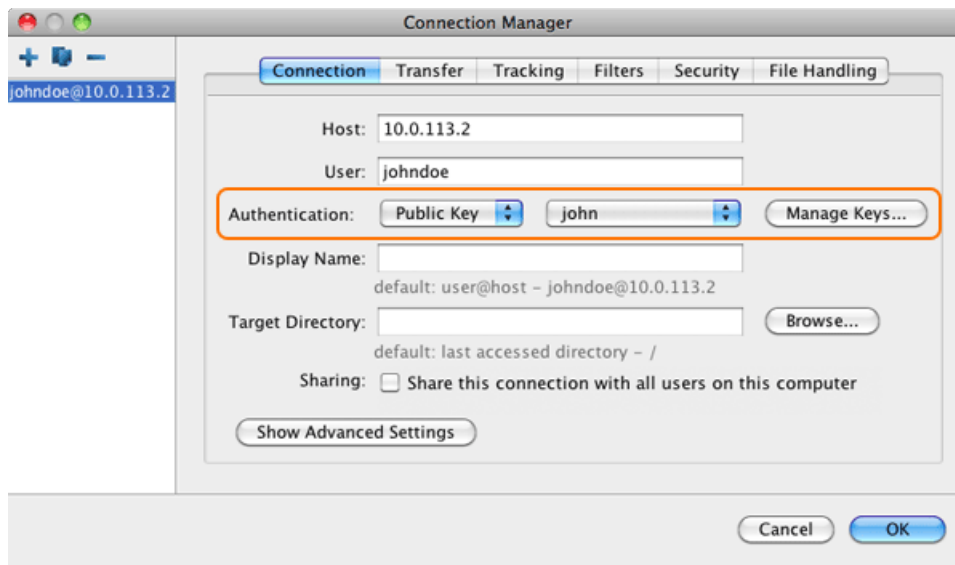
Connection Manager

+ −

johndoe@10.0.113.2

Connection | Transfer | Tracking | Filters | Security | File Handling

Host: 10.0.113.2

User: johndoe

Authentication: Public Key | john | Manage Keys...

Display Name:

default: user@host - johndoe@10.0.113.2

Target Directory: Browse...

default: last accessed directory - /

Sharing: Share this connection with all users on this computer

Show Advanced Settings

Cancel OK